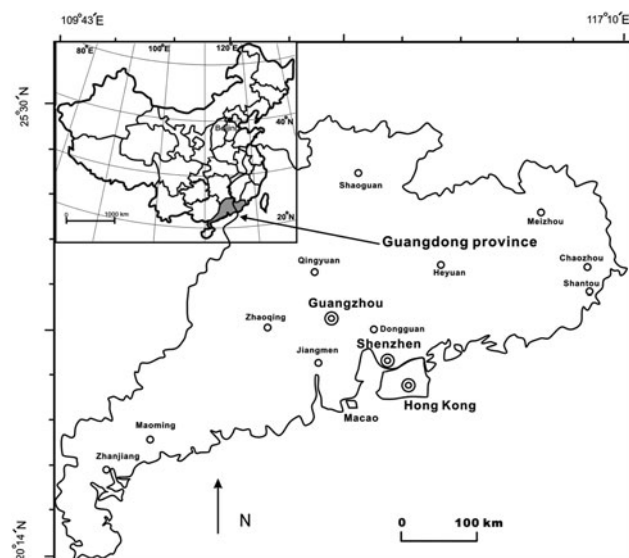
109°43'E

117°10'E

25°30'N

80°E

100°E

120°E

40°N

Beijing

20°N

1000 km

Guangdong province

Shaoguan

Meizhou

Qingyuan

Heyuan

Chaozhou

Shantou

Guangzhou

Zhaoqing

Dongguan

Jiangmen

Shenzhen

Hong Kong

Macao

Maoming

Zhanjiang

N

0

100 km

20°14'N